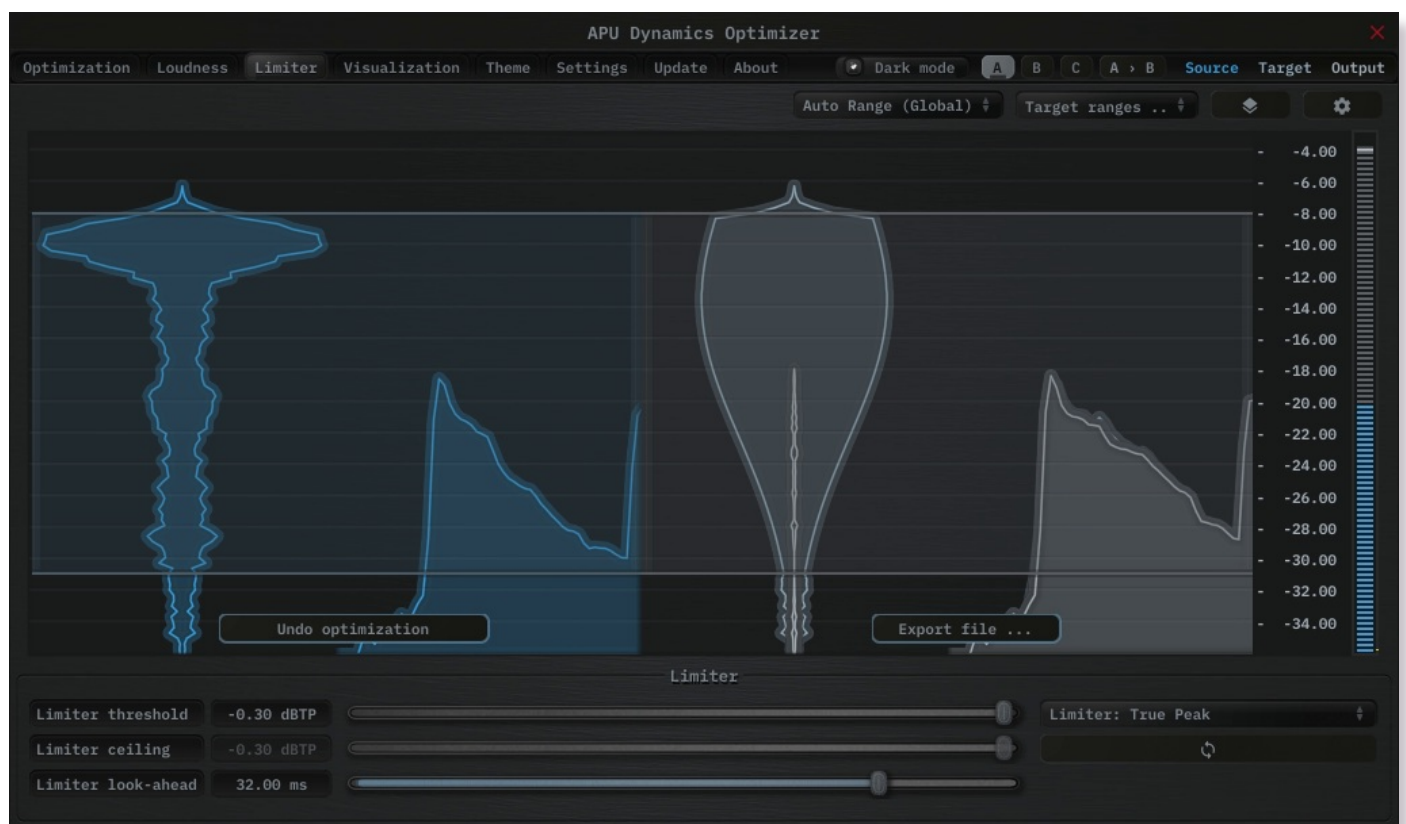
APU Dynamics Optimizer

Optimization Loudness Limiter Visualization Theme Settings Update About

Dark mode A B C A › B Source Target Output

Auto Range (Global) Target ranges ..

-4.00
-6.00
-8.00
-10.00
-12.00
-14.00
-16.00
-18.00
-20.00
-22.00
-24.00
-26.00
-28.00
-30.00
-32.00
-34.00

Undo optimization

Export file ...

Limiter

Limiter threshold -0.30 dBTP

Limiter ceiling -0.30 dBTP

Limiter look-ahead 32.00 ms

Limiter: True Peak